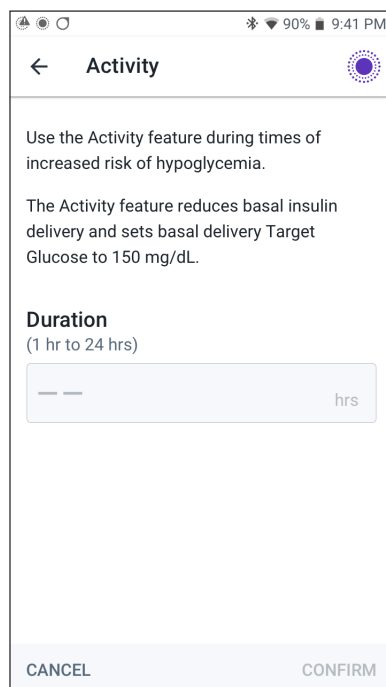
90% 9:41 PM

← Activity

Use the Activity feature during times of increased risk of hypoglycemia.

The Activity feature reduces basal insulin delivery and sets basal delivery Target Glucose to 150 mg/dL.

Duration
(1 hr to 24 hrs)

— — hrs

CANCEL CONFIRM